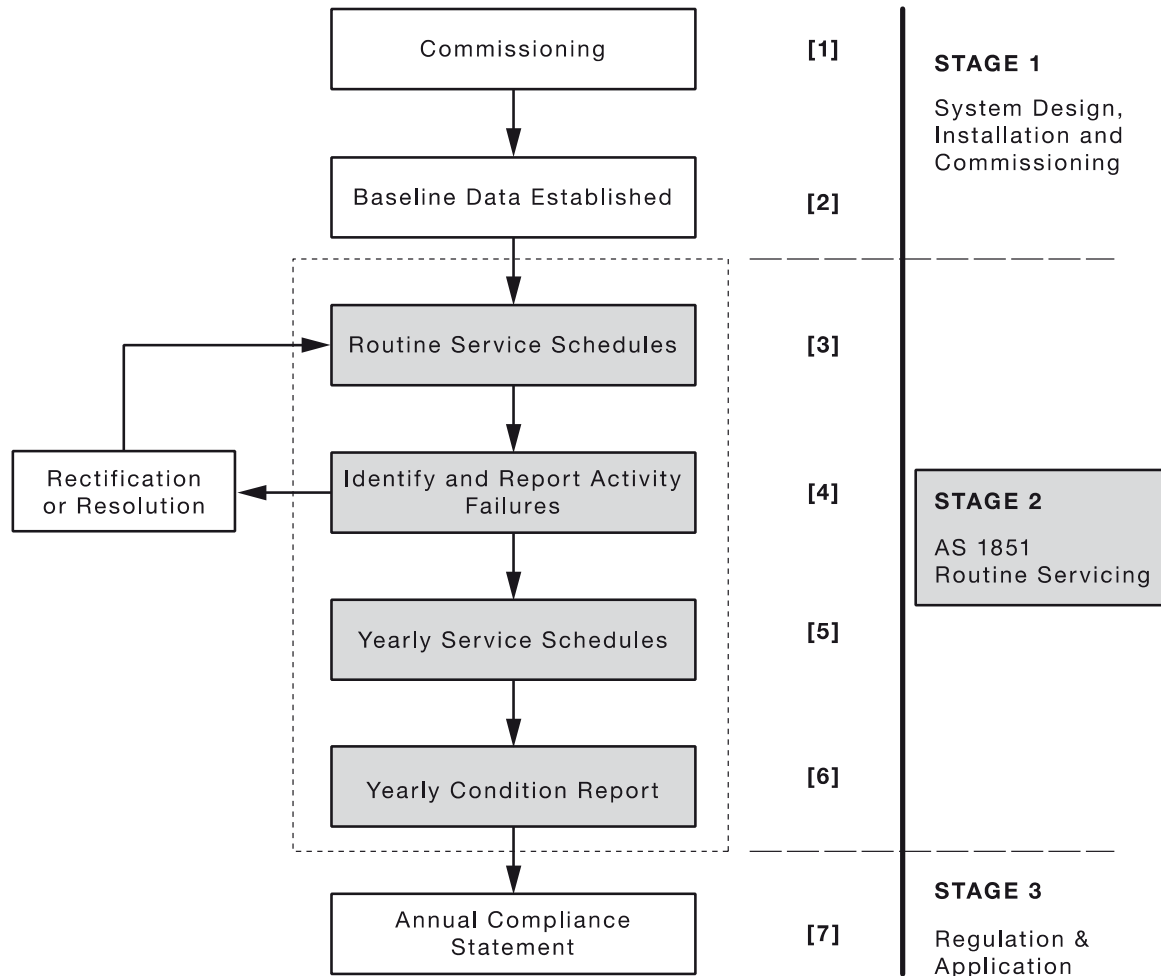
Commissioning

[1]

STAGE 1

System Design, Installation and Commissioning

Baseline Data Established

[2]

Routine Service Schedules

[3]

Rectification or Resolution

Identify and Report Activity Failures

[4]

STAGE 2

AS 1851 Routine Servicing

Yearly Service Schedules

[5]

Yearly Condition Report

[6]

Annual Compliance Statement

[7]

STAGE 3

Regulation & Application